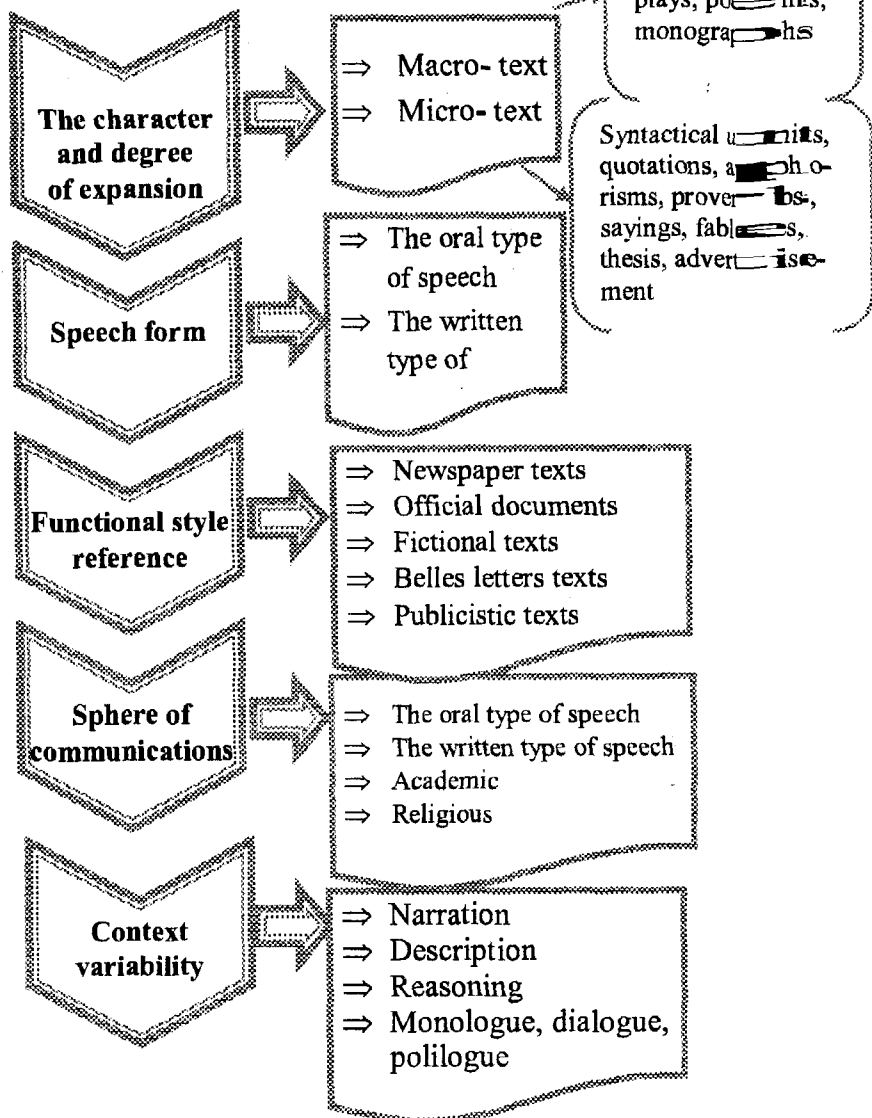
plays, po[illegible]ms, monogra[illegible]hs

The character and degree of expansion

⇒ Macro- text
⇒ Micro- text

Syntactical u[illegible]nits, quotations, a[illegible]h o-risms, prover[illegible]bs, sayings, fabl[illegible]s, thesis, advert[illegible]isement

Speech form

⇒ The oral type of speech
⇒ The written type of

Functional style reference

⇒ Newspaper texts
⇒ Official documents
⇒ Fictional texts
⇒ Belles letters texts
⇒ Publicistic texts

Sphere of communications

⇒ The oral type of speech
⇒ The written type of speech
⇒ Academic
⇒ Religious

Context variability

⇒ Narration
⇒ Description
⇒ Reasoning
⇒ Monologue, dialogue, polilogue